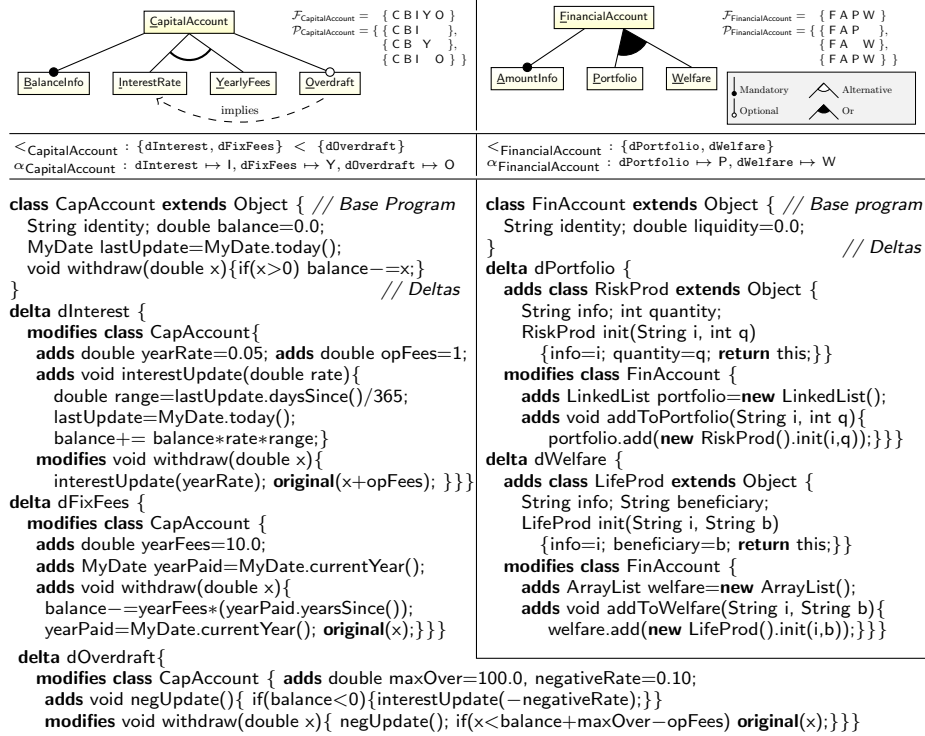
CapitalAccount

$\mathcal{F}_{\text{CapitalAccount}} = \{ \text{C B I Y O} \}$
$\mathcal{P}_{\text{CapitalAccount}} = \{ \{ \text{C B I} \}, \{ \text{C B Y} \}, \{ \text{C B I O} \} \}$

BalanceInfo | InterestRate | YearlyFees | Overdraft

implies

FinancialAccount

$\mathcal{F}_{\text{FinancialAccount}} = \{ \text{F A P W} \}$
$\mathcal{P}_{\text{FinancialAccount}} = \{ \{ \text{F A P} \}, \{ \text{F A W} \}, \{ \text{F A P W} \} \}$

AmountInfo | Portfolio | Welfare

Mandatory
Optional
Alternative
Or

$<_{\text{CapitalAccount}}$ : {dInterest, dFixFees} < {dOverdraft}
$\alpha_{\text{CapitalAccount}}$ : dInterest ↦ I, dFixFees ↦ Y, dOverdraft ↦ O

$<_{\text{FinancialAccount}}$ : {dPortfolio, dWelfare}
$\alpha_{\text{FinancialAccount}}$ : dPortfolio ↦ P, dWelfare ↦ W

class CapAccount extends Object { // Base Program
String identity; double balance=0.0;
MyDate lastUpdate=MyDate.today();
void withdraw(double x){if(x>0) balance−=x;}
} // Deltas
delta dInterest {
modifies class CapAccount{
adds double yearRate=0.05; adds double opFees=1;
adds void interestUpdate(double rate){
double range=lastUpdate.daysSince()/365;
lastUpdate=MyDate.today();
balance+= balance∗rate∗range;}
modifies void withdraw(double x){
interestUpdate(yearRate); original(x+opFees); }}}
delta dFixFees {
modifies class CapAccount {
adds double yearFees=10.0;
adds MyDate yearPaid=MyDate.currentYear();
adds void withdraw(double x){
balance−=yearFees∗(yearPaid.yearsSince());
yearPaid=MyDate.currentYear(); original(x);}}}

class FinAccount extends Object { // Base program
String identity; double liquidity=0.0;
} // Deltas
delta dPortfolio {
adds class RiskProd extends Object {
String info; int quantity;
RiskProd init(String i, int q)
{info=i; quantity=q; return this;}}
modifies class FinAccount {
adds LinkedList portfolio=new LinkedList();
adds void addToPortfolio(String i, int q){
portfolio.add(new RiskProd().init(i,q));}}}
delta dWelfare {
adds class LifeProd extends Object {
String info; String beneficiary;
LifeProd init(String i, String b)
{info=i; beneficiary=b; return this;}}
modifies class FinAccount {
adds ArrayList welfare=new ArrayList();
adds void addToWelfare(String i, String b){
welfare.add(new LifeProd().init(i,b));}}}

delta dOverdraft{
modifies class CapAccount { adds double maxOver=100.0, negativeRate=0.10;
adds void negUpdate(){ if(balance<0){interestUpdate(−negativeRate);}}
modifies void withdraw(double x){ negUpdate(); if(x<balance+maxOver−opFees) original(x);}}}